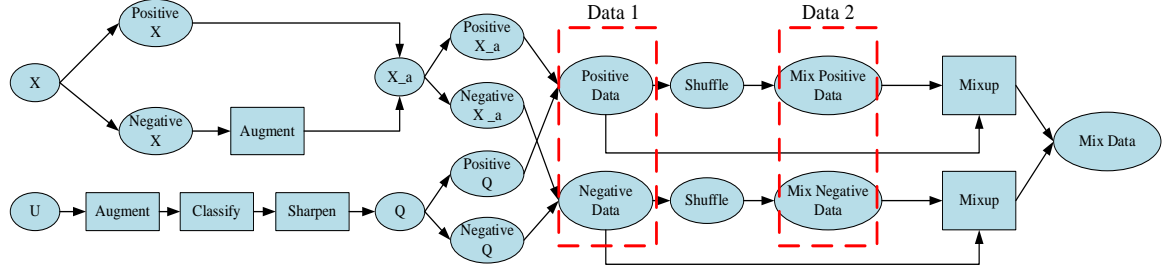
Data 1

Data 2

X

Positive X

Negative X

Augment

X_a

Positive X_a

Negative X _a

Positive Data

Negative Data

Shuffle

Shuffle

Mix Positive Data

Mix Negative Data

Mixup

Mixup

Mix Data

U

Augment

Classify

Sharpen

Q

Positive Q

Negative Q